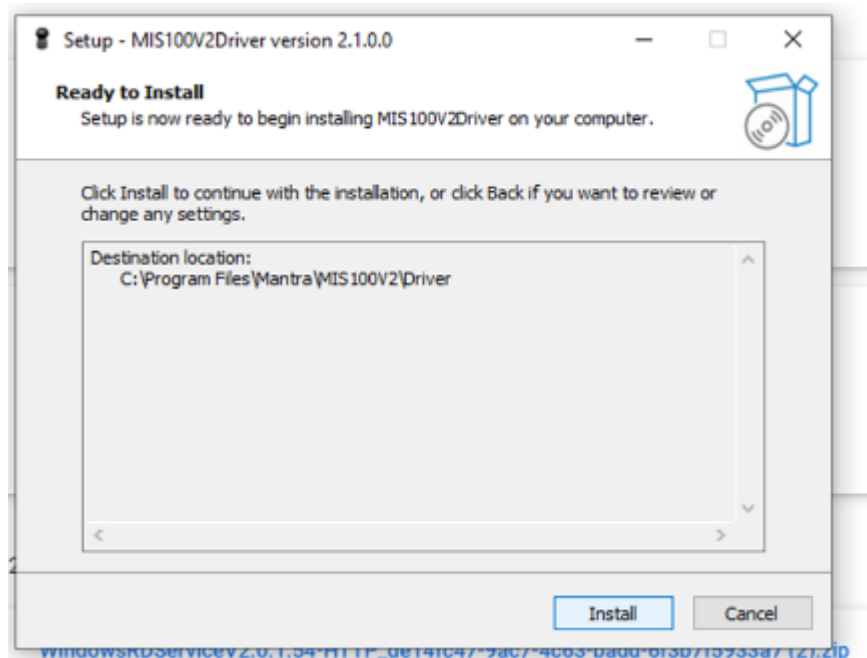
Setup - MIS100V2Driver version 2.1.0.0

Ready to Install
Setup is now ready to begin installing MIS100V2Driver on your computer.

Click Install to continue with the installation, or click Back if you want to review or change any settings.

Destination location:
C:\Program Files\Mantra\MIS100V2\Driver

Install Cancel

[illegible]